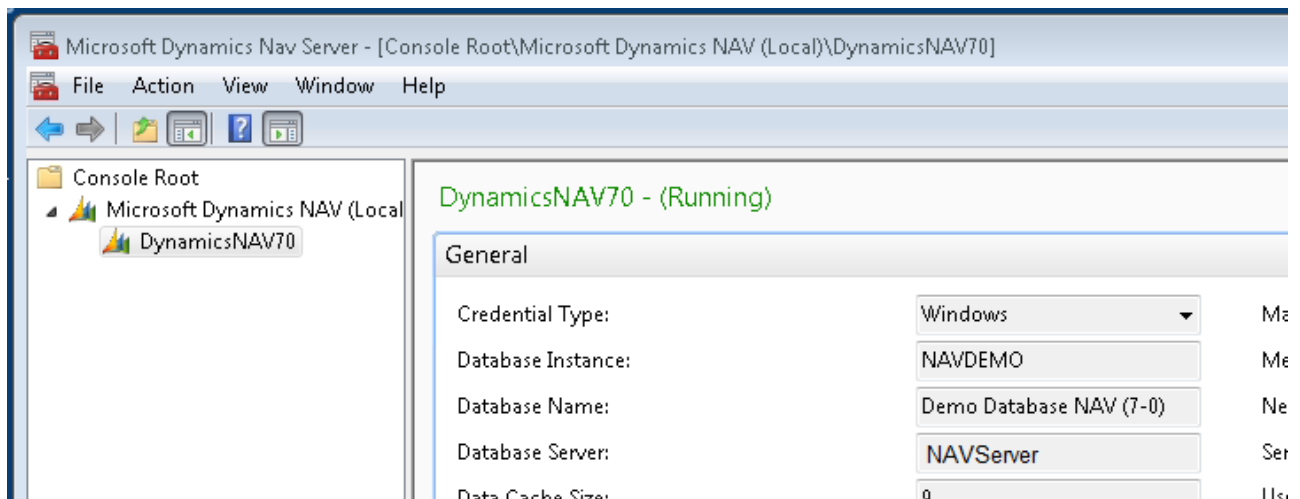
Microsoft Dynamics Nav Server - [Console Root\Microsoft Dynamics NAV (Local)\DynamicsNAV70]

File Action View Window Help

Console Root
Microsoft Dynamics NAV (Local
DynamicsNAV70

DynamicsNAV70 - (Running)

General

Credential Type: Windows
Database Instance: NAVDEMO
Database Name: Demo Database NAV (7-0)
Database Server: NAVServer
Data Cache Size: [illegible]

Ma
Me
Ne
Ser
Us